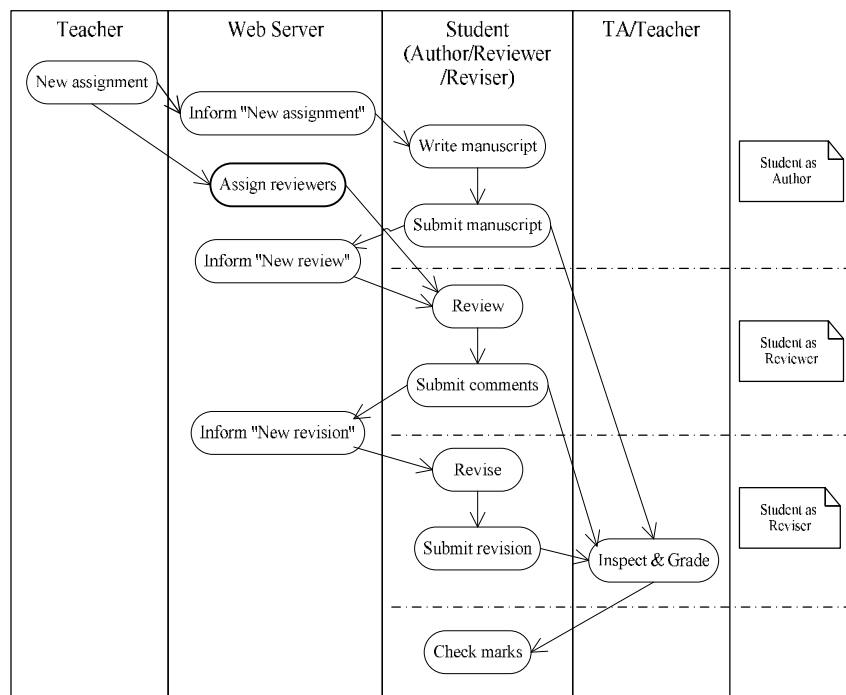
Teacher

Web Server

Student (Author/Reviewer /Reviser)

TA/Teacher

New assignment

Inform "New assignment"

Write manuscript

Student as Author

Assign reviewers

Submit manuscript

Inform "New review"

Review

Student as Reviewer

Submit comments

Inform "New revision"

Revise

Student as Reviser

Submit revision

Inspect & Grade

Check marks